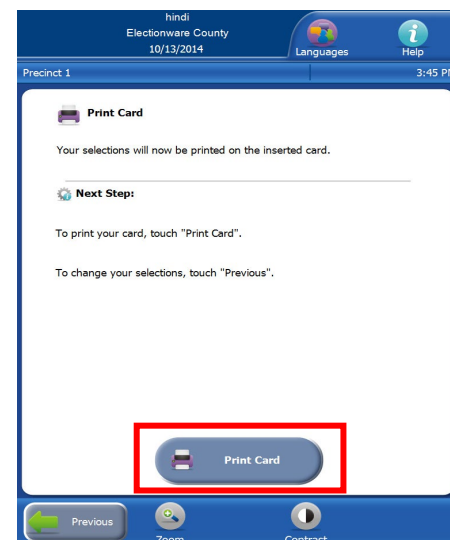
hindi
Electionware County
10/13/2014

Languages

Help

Precinct 1

3:45 P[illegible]

Print Card

Your selections will now be printed on the inserted card.

Next Step:

To print your card, touch "Print Card".

To change your selections, touch "Previous".

Print Card

Previous

Zoom

Contrast